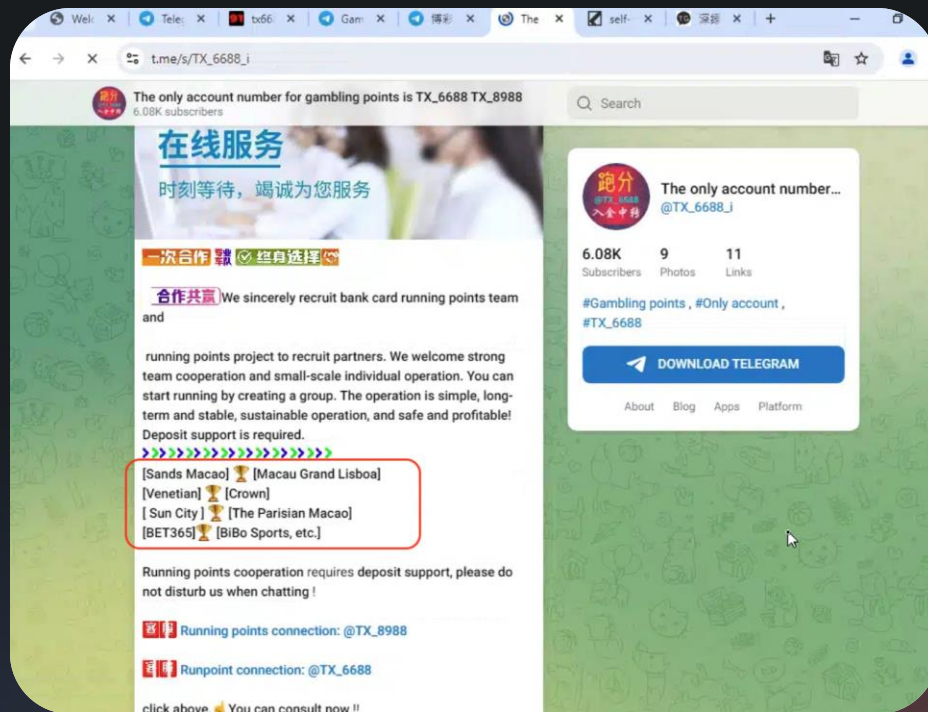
Welc | Tele | tx66 | Gam | 博彩 | The | self- | 深度

t.me/s/TX_6688_i

The only account number for gambling points is TX_6688 TX_8988
6.08K subscribers

Search

在线服务
时刻等待，竭诚为您服务

一次合作 ✅ 终身选择

合作共赢 We sincerely recruit bank card running points team and

running points project to recruit partners. We welcome strong team cooperation and small-scale individual operation. You can start running by creating a group. The operation is simple, long-term and stable, sustainable operation, and safe and profitable! Deposit support is required.

[Sands Macao] 🏆 [Macau Grand Lisboa]
[Venetian] 🏆 [Crown]
[ Sun City ] 🏆 [The Parisian Macao]
[BET365]🏆 [BiBo Sports, etc.]

Running points cooperation requires deposit support, please do not disturb us when chatting !

Running points connection: @TX_8988

Runpoint connection: @TX_6688

click above 👆 You can consult now !!

跑分 @TX_6688 入金中转
The only account number...
@TX_6688_i

6.08K Subscribers
9 Photos
11 Links

#Gambling points , #Only account , #TX_6688

DOWNLOAD TELEGRAM

About Blog Apps Platform